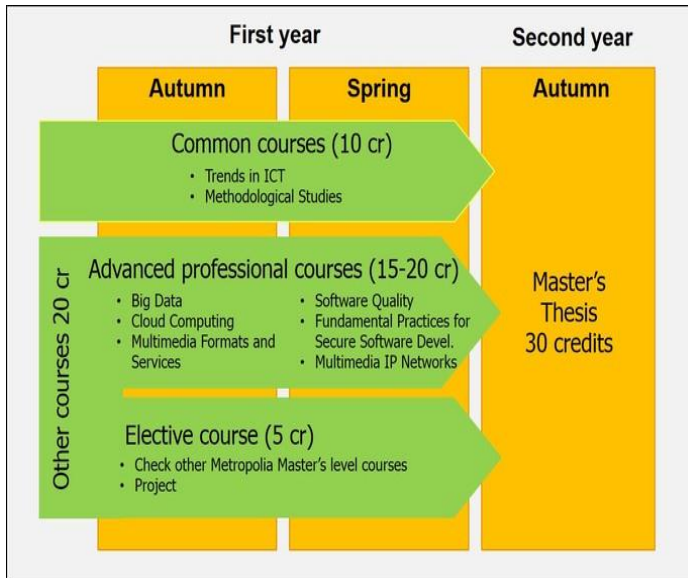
First year

Second year

Autumn

Spring

Autumn

Common courses (10 cr)

• Trends in ICT
• Methodological Studies

Other courses 20 cr

Advanced professional courses (15-20 cr)

• Big Data
• Cloud Computing
• Multimedia Formats and Services

• Software Quality
• Fundamental Practices for Secure Software Devel.
• Multimedia IP Networks

Elective course (5 cr)

• Check other Metropolia Master's level courses
• Project

Master's Thesis 30 credits